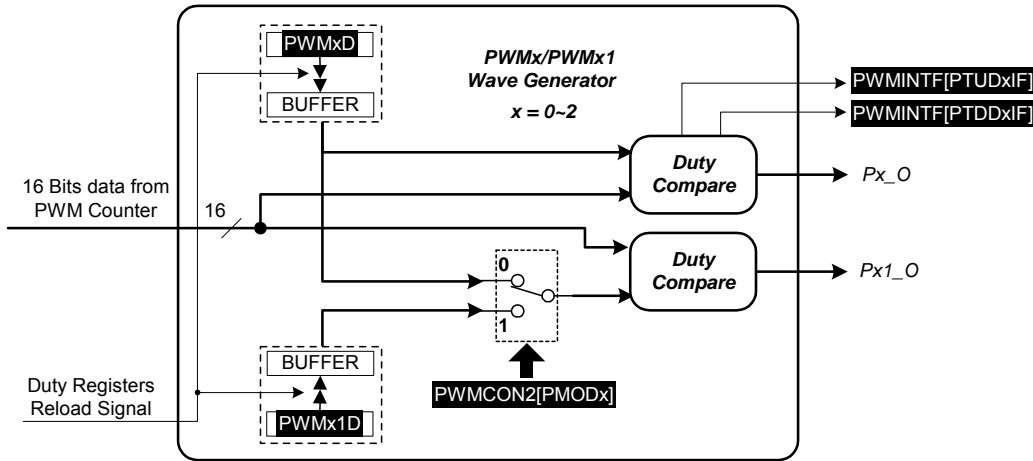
PWMxD

BUFFER

PWMx/PWMx1
Wave Generator
x = 0~2

PWMINTF[PTUDxIF]

PWMINTF[PTDDxIF]

Duty Compare

Px_O

16 Bits data from PWM Counter

16

Duty Compare

Px1_O

0

1

BUFFER

Duty Registers Reload Signal

PWMCON2[PMODx]

PWMx1D